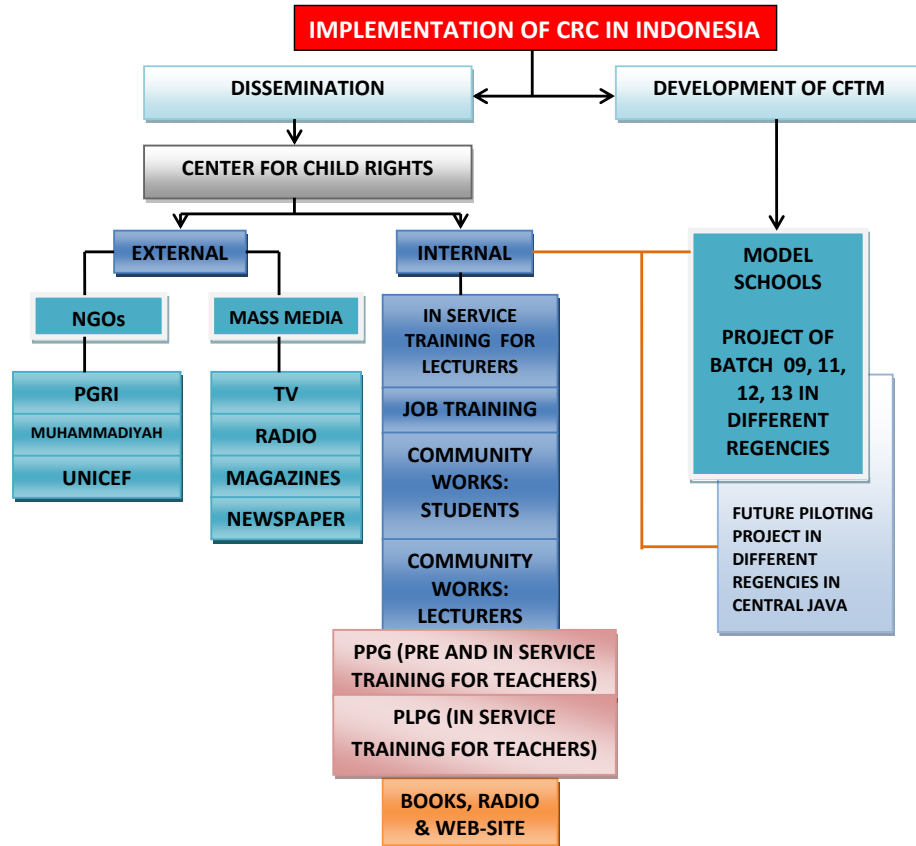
IMPLEMENTATION OF CRC IN INDONESIA

DISSEMINATION

DEVELOPMENT OF CFTM

CENTER FOR CHILD RIGHTS

EXTERNAL

INTERNAL

NGOs

MASS MEDIA

PGRI

MUHAMMADIYAH

UNICEF

TV

RADIO

MAGAZINES

NEWSPAPER

IN SERVICE TRAINING FOR LECTURERS

JOB TRAINING

COMMUNITY WORKS: STUDENTS

COMMUNITY WORKS: LECTURERS

PPG (PRE AND IN SERVICE TRAINING FOR TEACHERS)

PLPG (IN SERVICE TRAINING FOR TEACHERS)

BOOKS, RADIO & WEB-SITE

MODEL SCHOOLS

PROJECT OF BATCH 09, 11, 12, 13 IN DIFFERENT REGENCIES

FUTURE PILOTING PROJECT IN DIFFERENT REGENCIES IN CENTRAL JAVA